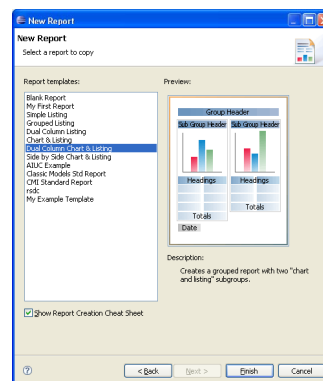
New Report

New Report
Select a report to copy

Report templates:

Blank Report
My First Report
Simple Listing
Grouped Listing
Dual Column Listing
Chart & Listing
Dual Column Chart & Listing
Side by Side Chart & Listing
AIUC Example
Classic Models Std Report
CMI Standard Report
rsdc
My Example Template

Preview:

Group Header
Sub Group Header
Sub Group Header
Headings
Headings
Totals
Totals
Date

Description:
Creates a grouped report with two "chart and listing" subgroups.

Show Report Creation Cheat Sheet

< Back
Next >
Finish
Cancel